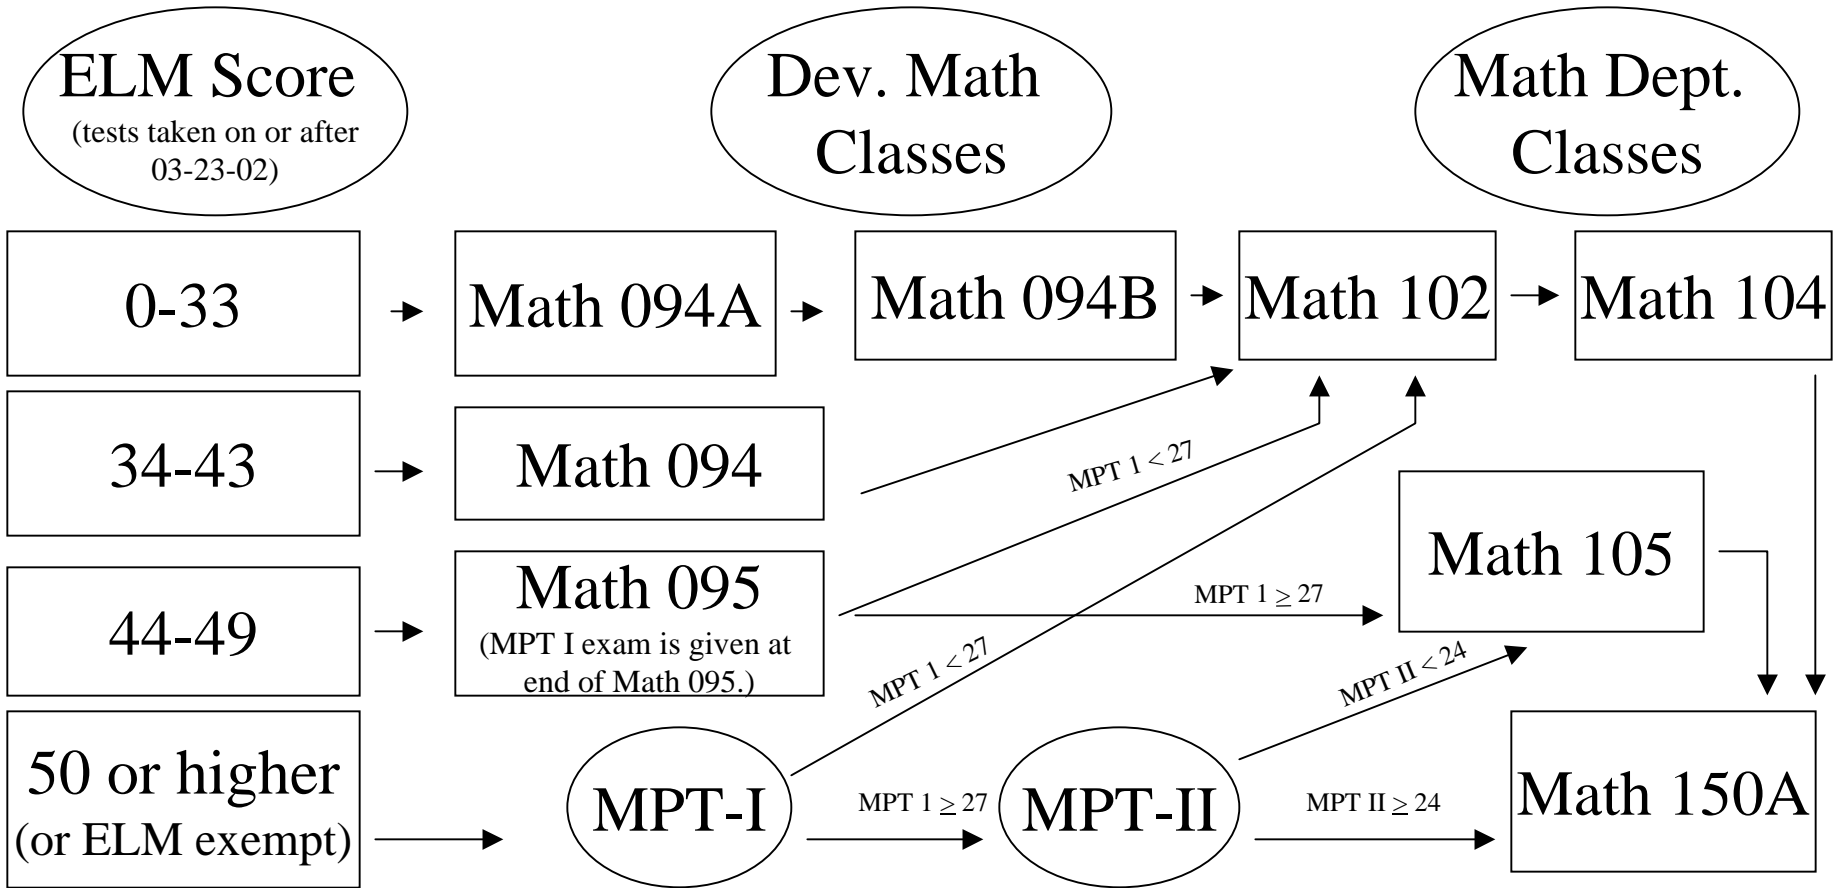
ELM Score
(tests taken on or after 03-23-02)

Dev. Math Classes

Math Dept. Classes

0-33

Math 094A

Math 094B

Math 102

Math 104

34-43

Math 094

MPT 1 < 27

Math 105

44-49

Math 095
(MPT I exam is given at end of Math 095.)

MPT 1 $\geq$ 27

MPT 1 < 27

MPT II < 24

50 or higher
(or ELM exempt)

MPT-I

MPT 1 $\geq$ 27

MPT-II

MPT II $\geq$ 24

Math 150A